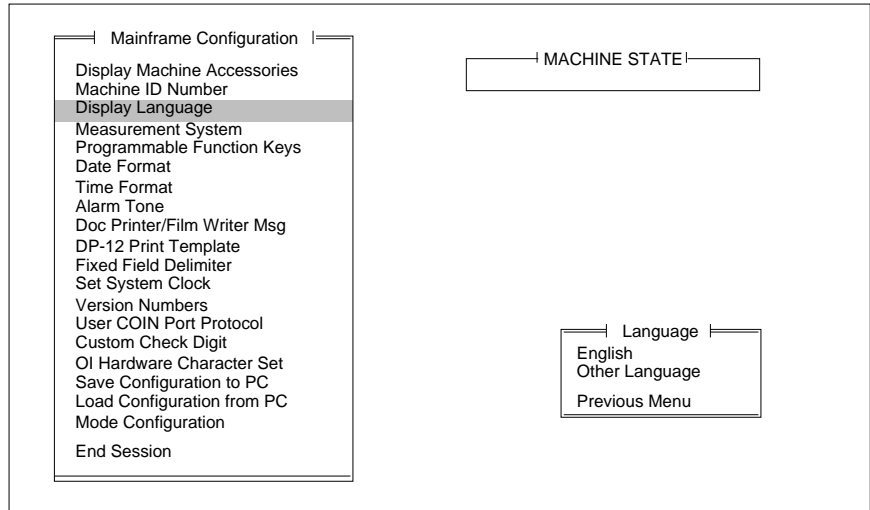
Mainframe Configuration

Display Machine Accessories
Machine ID Number
Display Language
Measurement System
Programmable Function Keys
Date Format
Time Format
Alarm Tone
Doc Printer/Film Writer Msg
DP-12 Print Template
Fixed Field Delimiter
Set System Clock
Version Numbers
User COIN Port Protocol
Custom Check Digit
OI Hardware Character Set
Save Configuration to PC
Load Configuration from PC
Mode Configuration

End Session

MACHINE STATE

Language

English
Other Language

Previous Menu